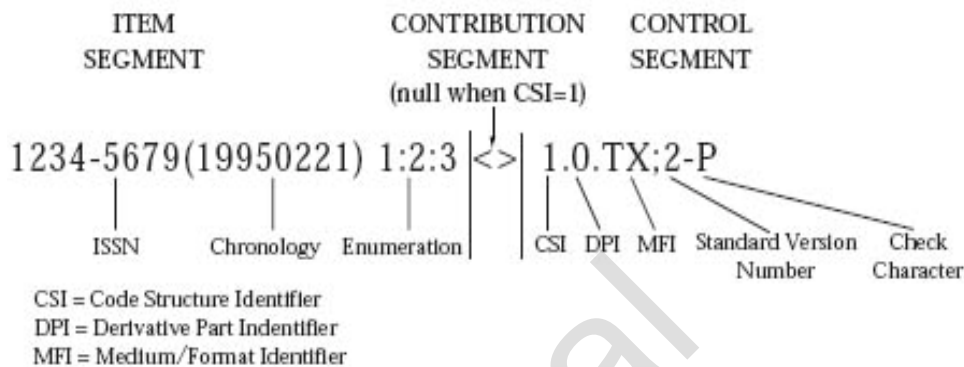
ITEM SEGMENT

CONTRIBUTION SEGMENT (null when CSI=1)

CONTROL SEGMENT

1234-5679(19950221) 1:2:3 <> 1.0.TX;2-P

ISSN

Chronology

Enumeration

CSI

DPI

MFI

Standard Version Number

Check Character

CSI = Code Structure Identifier
DPI = Derivative Part Indentifier
MFI = Medium/Format Identifier